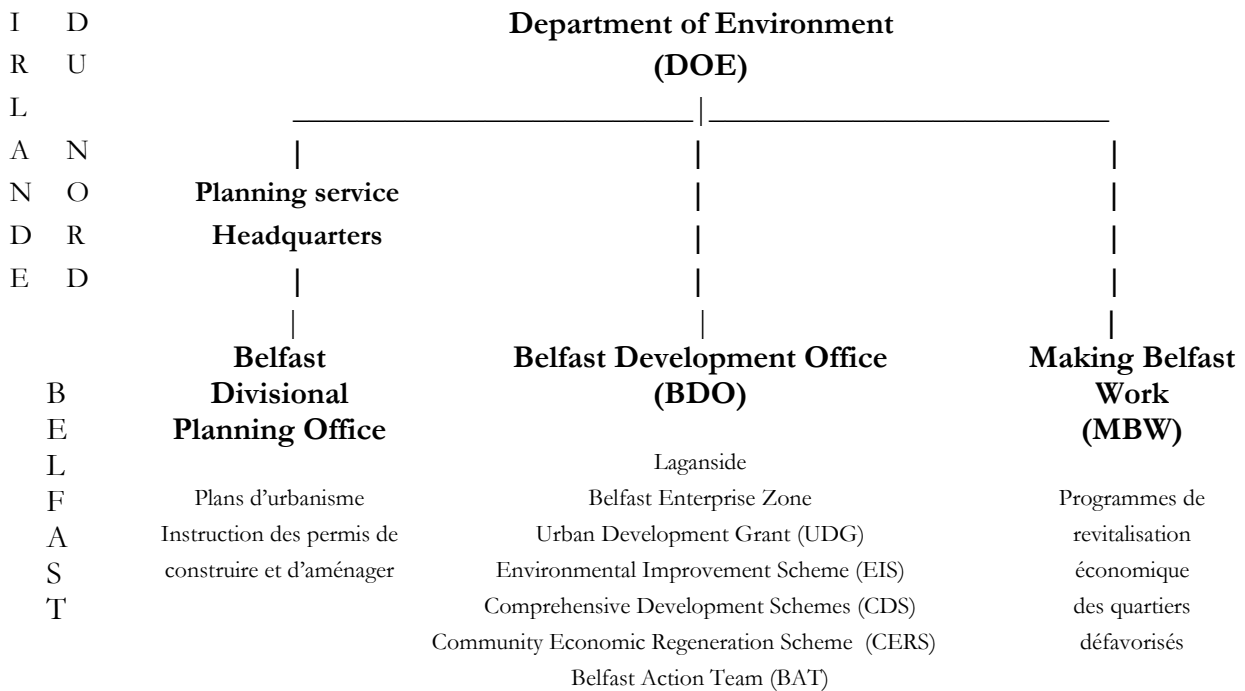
IRLANDE DU NORD

Department of Environment
(DOE)

Planning service
Headquarters

Belfast Divisional Planning Office

Plans d'urbanisme
Instruction des permis de construire et d'aménager

Belfast Development Office
(BDO)

Laganside
Belfast Enterprise Zone
Urban Development Grant (UDG)
Environmental Improvement Scheme (EIS)
Comprehensive Development Schemes (CDS)
Community Economic Regeneration Scheme (CERS)
Belfast Action Team (BAT)

Making Belfast Work
(MBW)

Programmes de revitalisation économique des quartiers défavorisés

BELFAST